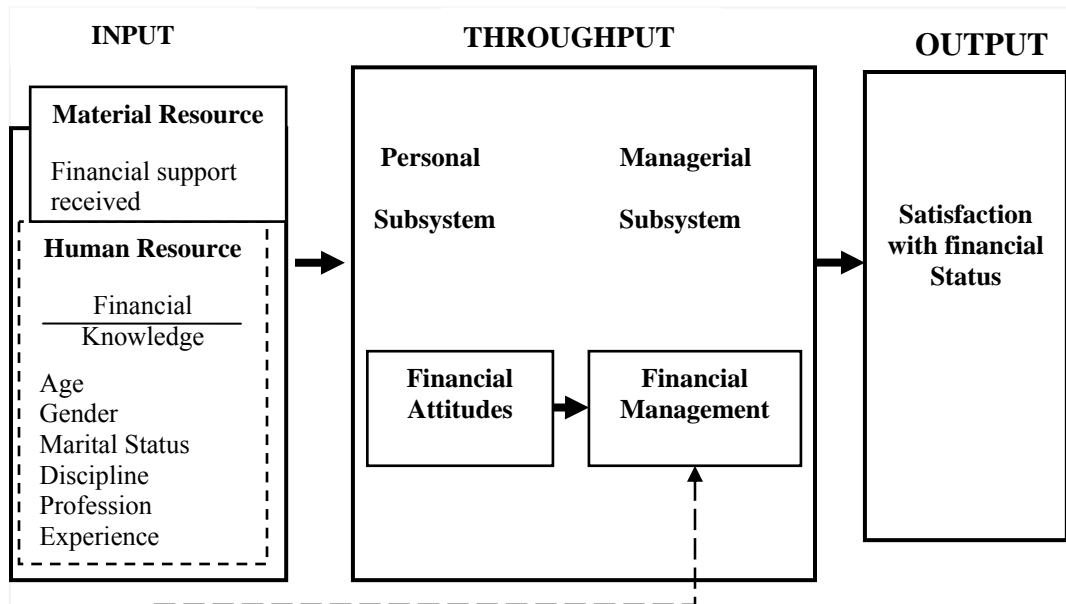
INPUT

THROUGHPUT

OUTPUT

Material Resource

Financial support received

Human Resource

Financial

Knowledge

Age
Gender
Marital Status
Discipline
Profession
Experience

Personal

Subsystem

Managerial

Subsystem

Financial Attitudes

Financial Management

Satisfaction with financial Status